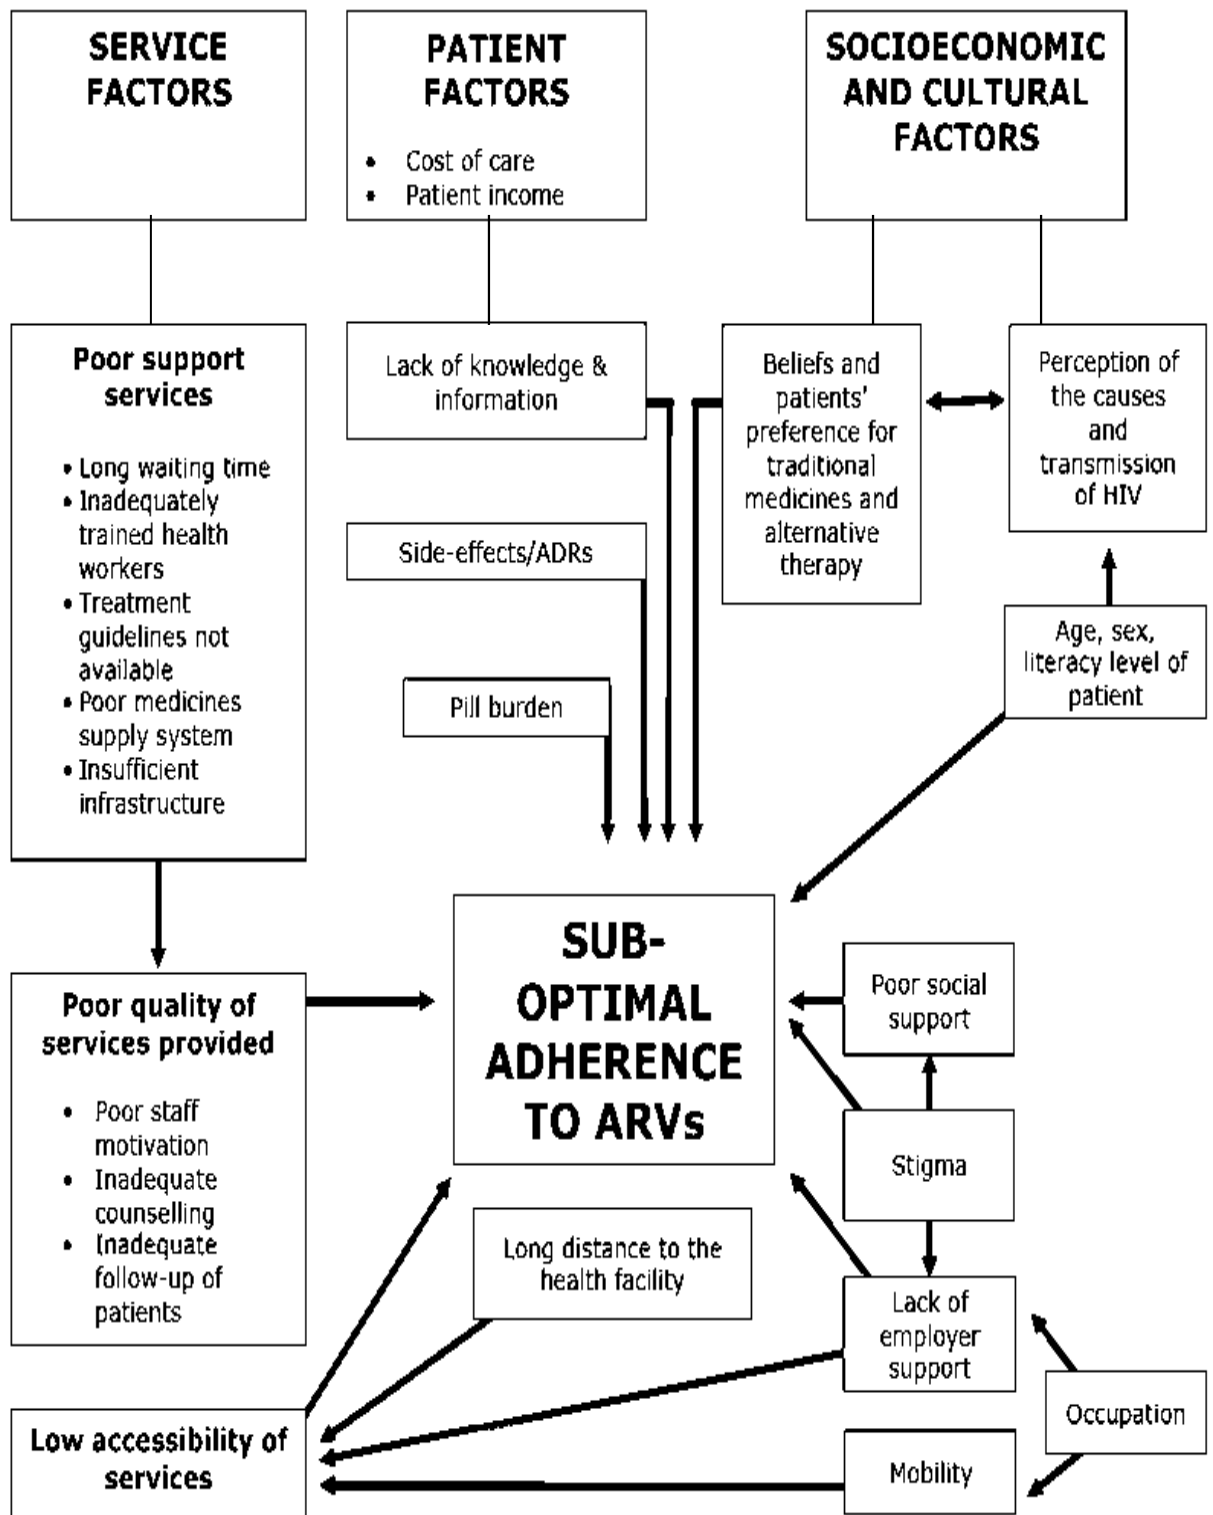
SERVICE FACTORS

PATIENT FACTORS

- Cost of care
- Patient income

SOCIOECONOMIC AND CULTURAL FACTORS

Poor support services

- Long waiting time
- Inadequately trained health workers
- Treatment guidelines not available
- Poor medicines supply system
- Insufficient infrastructure

Lack of knowledge & information

Beliefs and patients' preference for traditional medicines and alternative therapy

Perception of the causes and transmission of HIV

Side-effects/ADRs

Pill burden

Age, sex, literacy level of patient

SUB-OPTIMAL ADHERENCE TO ARVs

Poor quality of services provided

- Poor staff motivation
- Inadequate counselling
- Inadequate follow-up of patients

Poor social support

Stigma

Long distance to the health facility

Lack of employer support

Occupation

Low accessibility of services

Mobility